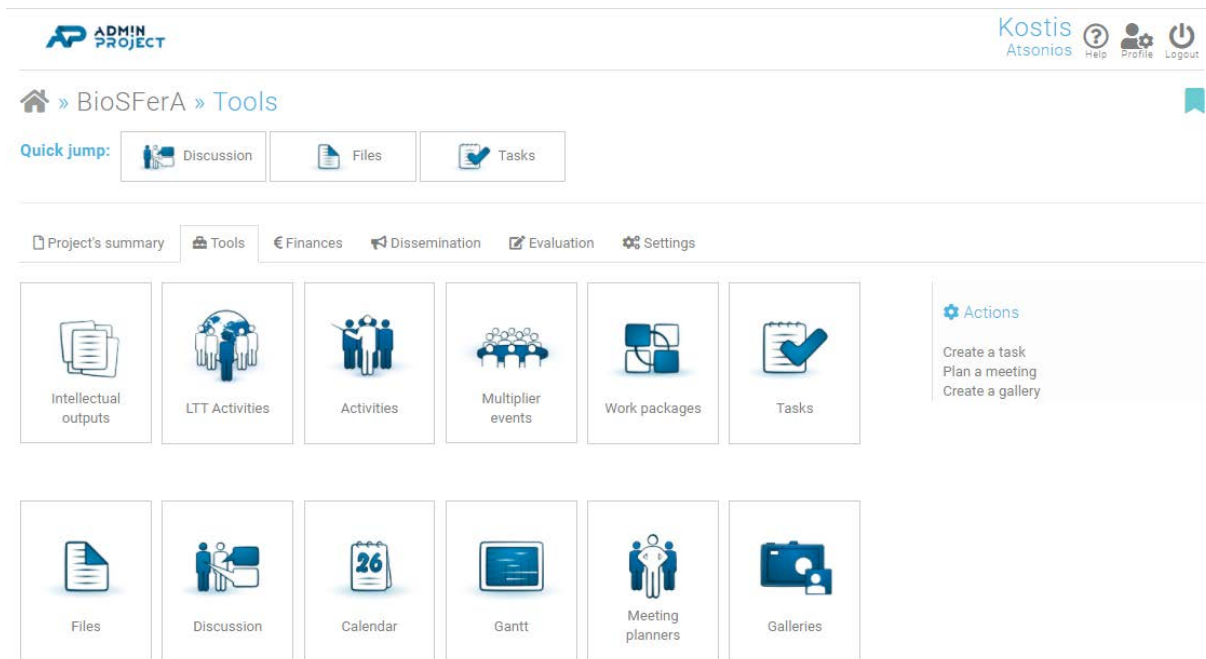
ADMIN PROJECT

Kostis Atsonios Help Profile Logout

» BioSFerA » Tools

Quick jump: Discussion Files Tasks

Project's summary Tools € Finances Dissemination Evaluation Settings

Intellectual outputs
LTT Activities
Activities
Multiplier events
Work packages
Tasks

Actions
Create a task
Plan a meeting
Create a gallery

Files
Discussion
26
Calendar
Gantt
Meeting planners
Galleries